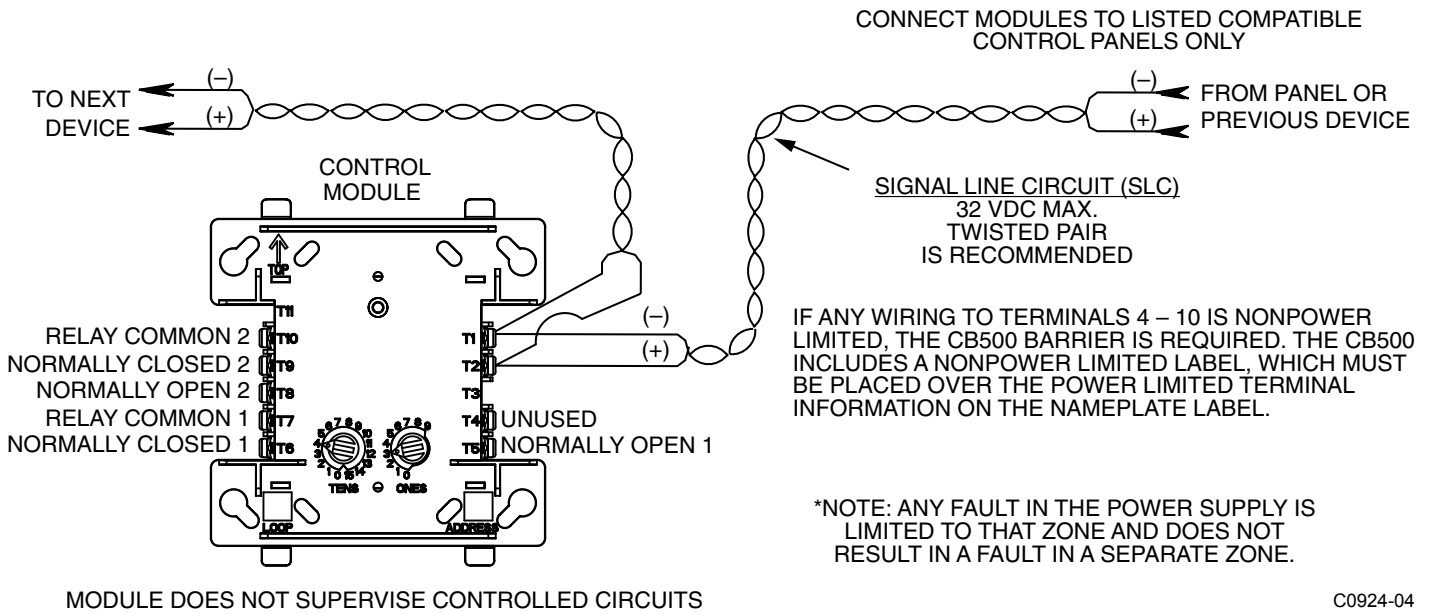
CONNECT MODULES TO LISTED COMPATIBLE CONTROL PANELS ONLY

(–)
TO NEXT DEVICE
(+)

(–)
FROM PANEL OR PREVIOUS DEVICE
(+)

CONTROL MODULE

TOP

SIGNAL LINE CIRCUIT (SLC)
32 VDC MAX.
TWISTED PAIR
IS RECOMMENDED

T11
RELAY COMMON 2 T10
NORMALLY CLOSED 2 T9
NORMALLY OPEN 2 T8
RELAY COMMON 1 T7
NORMALLY CLOSED 1 T6

T1 (–)
T2 (+)
T3
T4 UNUSED
T5 NORMALLY OPEN 1

IF ANY WIRING TO TERMINALS 4 – 10 IS NONPOWER LIMITED, THE CB500 BARRIER IS REQUIRED. THE CB500 INCLUDES A NONPOWER LIMITED LABEL, WHICH MUST BE PLACED OVER THE POWER LIMITED TERMINAL INFORMATION ON THE NAMEPLATE LABEL.

TENS ONES

LOOP ADDRESS

*NOTE: ANY FAULT IN THE POWER SUPPLY IS LIMITED TO THAT ZONE AND DOES NOT RESULT IN A FAULT IN A SEPARATE ZONE.

MODULE DOES NOT SUPERVISE CONTROLLED CIRCUITS

C0924-04